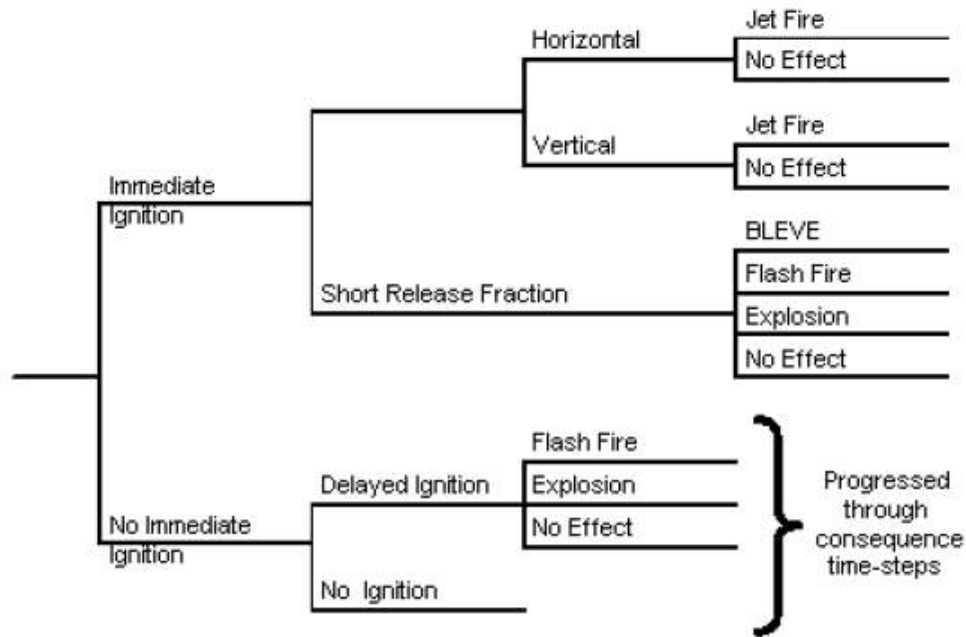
Immediate Ignition

Horizontal

Jet Fire

No Effect

Vertical

Jet Fire

No Effect

Short Release Fraction

BLEVE

Flash Fire

Explosion

No Effect

No Immediate Ignition

Delayed Ignition

Flash Fire

Explosion

No Effect

No Ignition

Progressed through consequence time-steps